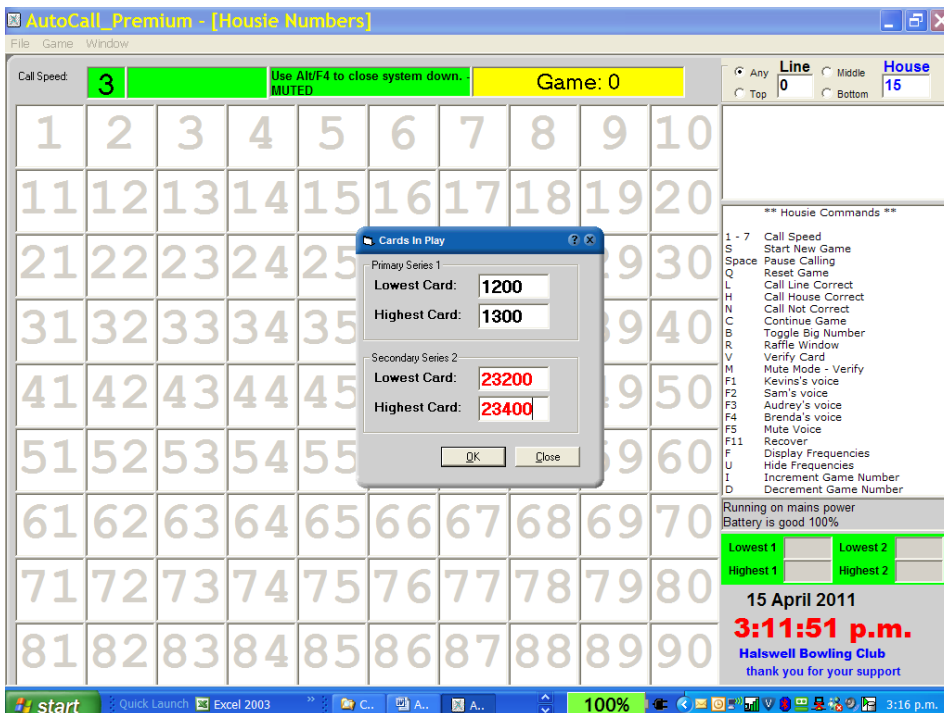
AutoCall_Premium - [Housie Numbers]

File Game Window

Call Speed: 3

Use Alt/F4 to close system down. - MUTED

Game: 0

Any Line Middle House
Top 0 Bottom 15

| 1 | 2 | 3 | 4 | 5 | 6 | 7 | 8 | 9 | 10 |
|---|---|---|---|---|---|---|---|---|---|
| 11 | 12 | 13 | 14 | 15 | 16 | 17 | 18 | 19 | 20 |
| 21 | 22 | 23 | 24 | 25 | | | | 29 | 30 |
| 31 | 32 | 33 | 34 | 35 | | | | 39 | 40 |
| 41 | 42 | 43 | 44 | 45 | | | | 49 | 50 |
| 51 | 52 | 53 | 54 | 55 | | | | 59 | 60 |
| 61 | 62 | 63 | 64 | 65 | 66 | 67 | 68 | 69 | 70 |
| 71 | 72 | 73 | 74 | 75 | 76 | 77 | 78 | 79 | 80 |
| 81 | 82 | 83 | 84 | 85 | 86 | 87 | 88 | 89 | 90 |

Cards In Play

Primary Series 1
Lowest Card: 1200
Highest Card: 1300

Secondary Series 2
Lowest Card: 23200
Highest Card: 23400

OK Close

** Housie Commands **

1 - 7 Call Speed
S Start New Game
Space Pause Calling
Q Reset Game
L Call Line Correct
H Call House Correct
N Call Not Correct
C Continue Game
B Toggle Big Number
R Raffle Window
V Verify Card
M Mute Mode - Verify
F1 Kevins's voice
F2 Sam's voice
F3 Audrey's voice
F4 Brenda's voice
F5 Mute Voice
F11 Recover
F Display Frequencies
U Hide Frequencies
I Increment Game Number
D Decrement Game Number

Running on mains power
Battery is good 100%

Lowest 1 Lowest 2
Highest 1 Highest 2

15 April 2011
3:11:51 p.m.
Halswell Bowling Club
thank you for your support

start Quick Launch Excel 2003 C.. A.. A.. 100% 3:16 p.m.